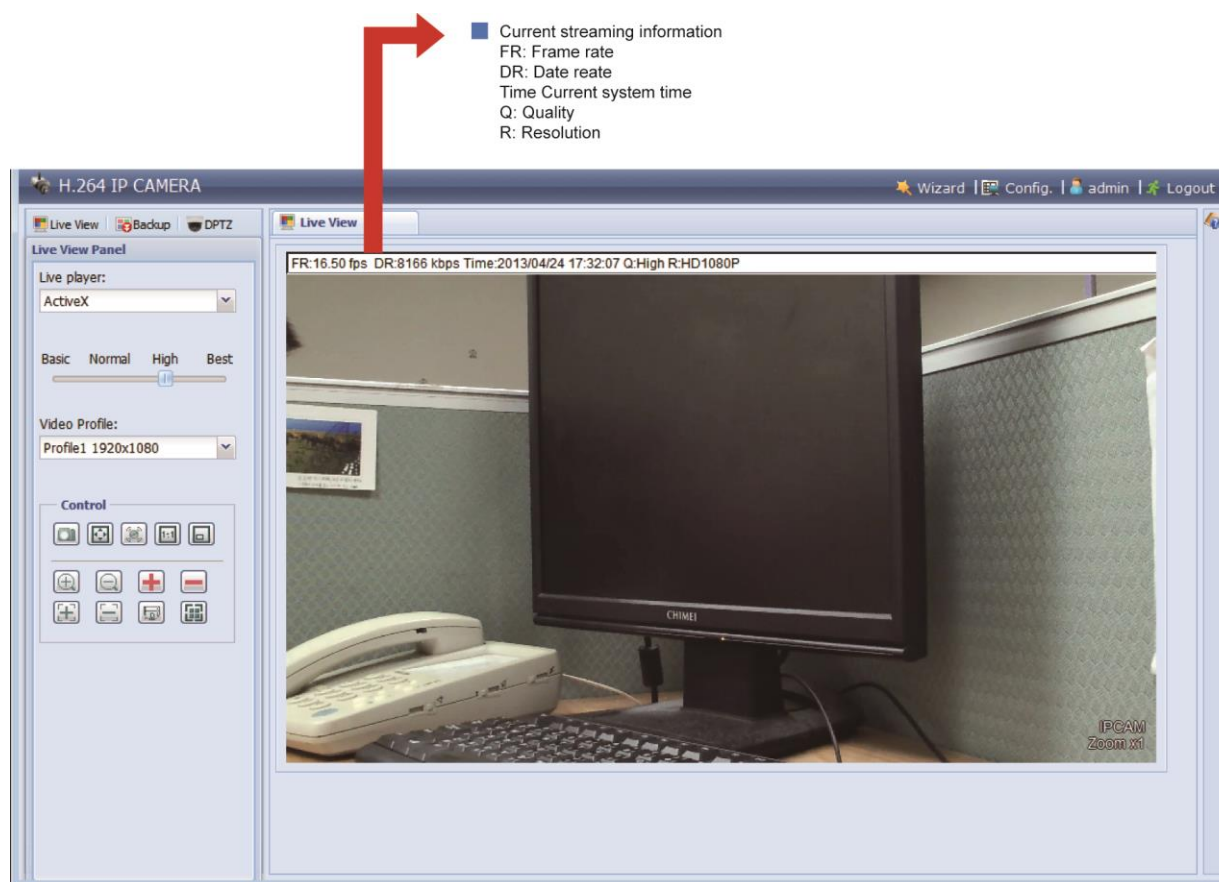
Current streaming information
FR: Frame rate
DR: Date reate
Time Current system time
Q: Quality
R: Resolution

H.264 IP CAMERA

Wizard | Config. | admin | Logout

Live View | Backup | DPTZ

Live View Panel

Live player:
ActiveX

Basic Normal High Best

Video Profile:
Profile1 1920x1080

Control

Live View

FR:16.50 fps DR:8166 kbps Time:2013/04/24 17:32:07 Q:High R:HD1080P

CHIMEI

IPCAM
Zoom x1